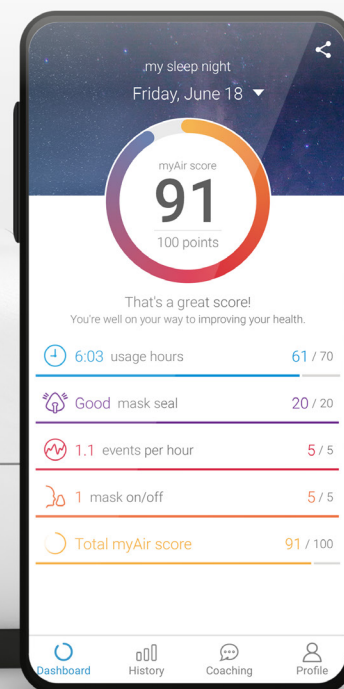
my sleep night
Friday, June 18

myAir score
91
100 points

That's a great score!
You're well on your way to improving your health.

6:03 usage hours 61 / 70

Good mask seal 20 / 20

1.1 events per hour 5 / 5

1 mask on/off 5 / 5

Total myAir score 91 / 100

Dashboard History Coaching Profile